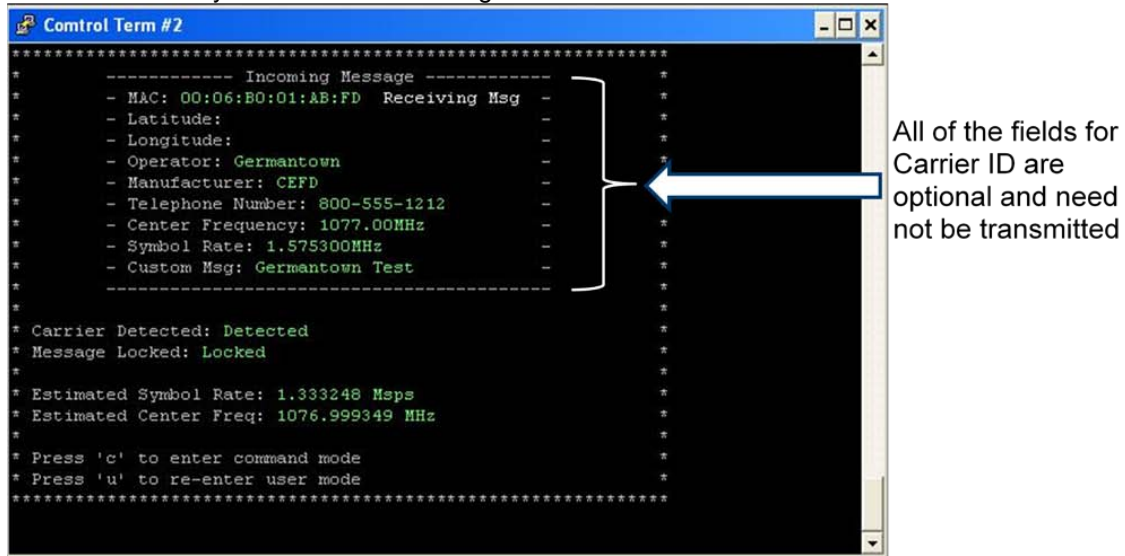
Comtrol Term #2

*************************************************************
* ------------ Incoming Message ------------ *
* - MAC: 00:06:B0:01:AB:FD Receiving Msg - *
* - Latitude: - *
* - Longitude: - *
* - Operator: Germantown - *
* - Manufacturer: CEFD - *
* - Telephone Number: 800-555-1212 - *
* - Center Frequency: 1077.00MHz - *
* - Symbol Rate: 1.575300MHz - *
* - Custom Msg: Germantown Test - *
* ------------------------------------------ *
* *
* Carrier Detected: Detected *
* Message Locked: Locked *
* *
* Estimated Symbol Rate: 1.333248 Msps *
* Estimated Center Freq: 1076.999349 MHz *
* *
* Press 'c' to enter command mode *
* Press 'u' to re-enter user mode *
*************************************************************

All of the fields for Carrier ID are optional and need not be transmitted